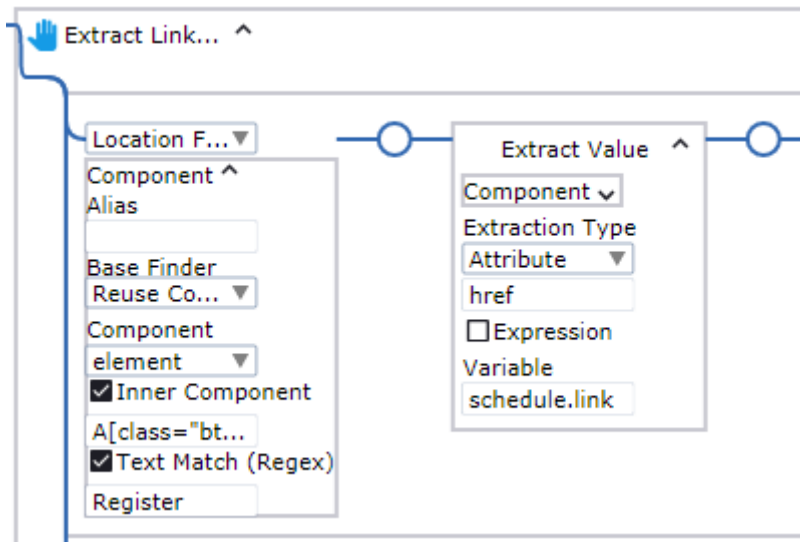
Extract Link... ^

Location F... ▼
Component ^
Alias

Base Finder
Reuse Co... ▼
Component
element ▼
☑ Inner Component
A[class="bt...
☑ Text Match (Regex)
Register

Extract Value ^
Component ⌄
Extraction Type
Attribute ▼
href
☐ Expression
Variable
schedule.link